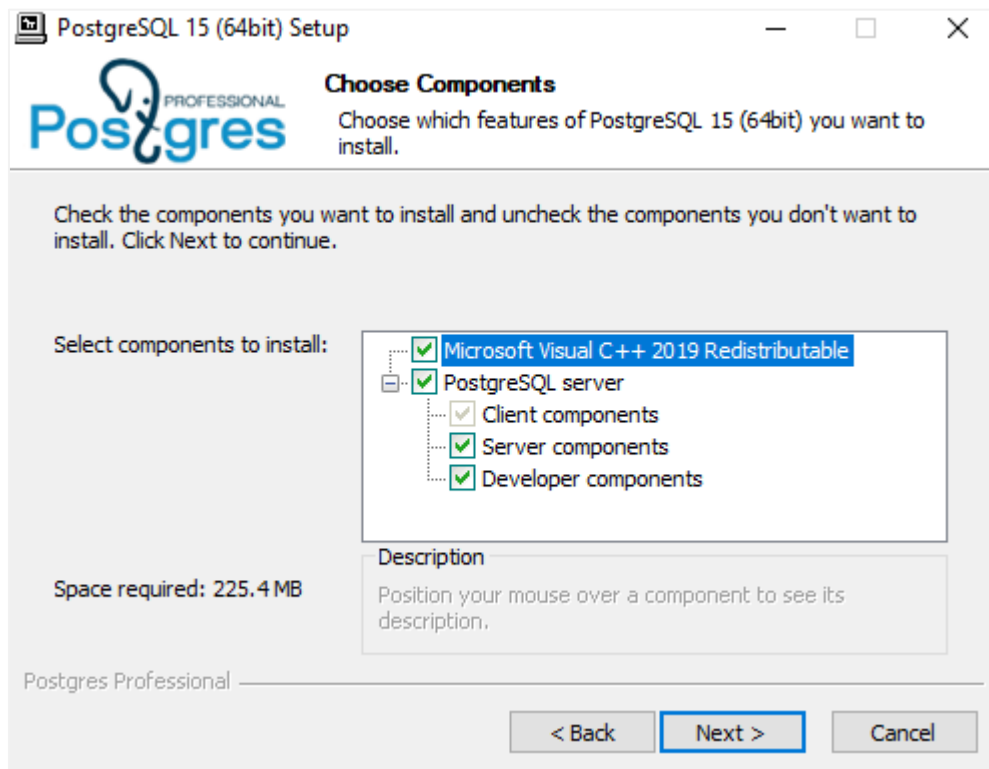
PostgreSQL 15 (64bit) Setup

PROFESSIONAL
Postgres

Choose Components
Choose which features of PostgreSQL 15 (64bit) you want to install.

Check the components you want to install and uncheck the components you don't want to install. Click Next to continue.

Select components to install:

Microsoft Visual C++ 2019 Redistributable
PostgreSQL server
Client components
Server components
Developer components

Space required: 225.4 MB

Description
Position your mouse over a component to see its description.

Postgres Professional

< Back
Next >
Cancel